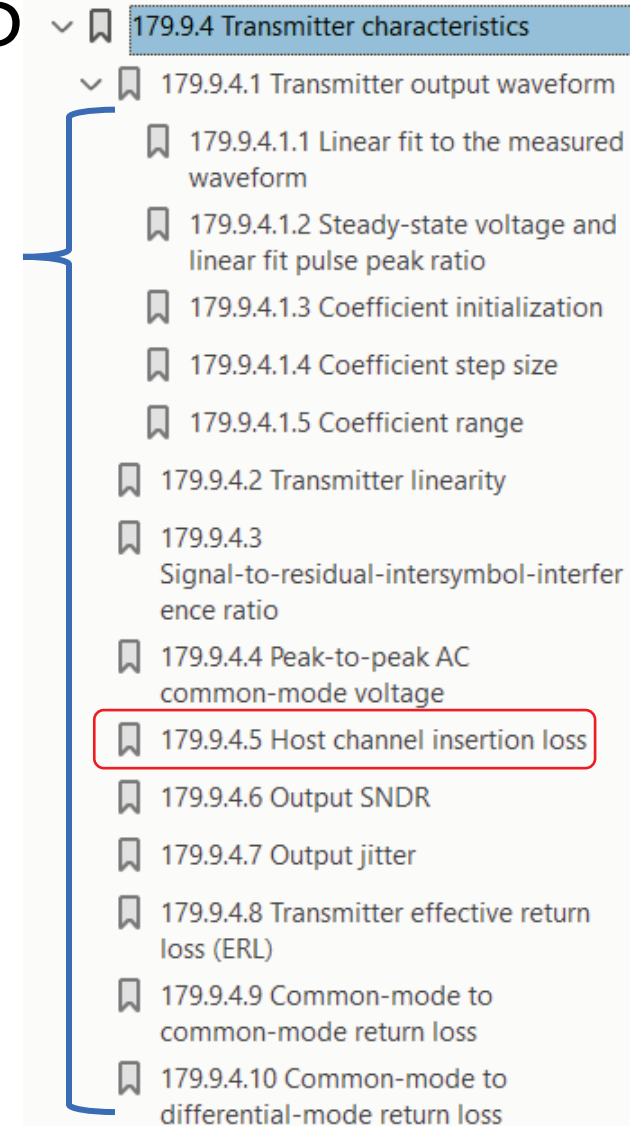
179.9.4 Transmitter characteristics

179.9.4.1 Transmitter output waveform

179.9.4.1.1 Linear fit to the measured waveform

179.9.4.1.2 Steady-state voltage and linear fit pulse peak ratio

179.9.4.1.3 Coefficient initialization

179.9.4.1.4 Coefficient step size

179.9.4.1.5 Coefficient range

179.9.4.2 Transmitter linearity

179.9.4.3 Signal-to-residual-intersymbol-interference ratio

179.9.4.4 Peak-to-peak AC common-mode voltage

179.9.4.5 Host channel insertion loss

179.9.4.6 Output SNDR

179.9.4.7 Output jitter

179.9.4.8 Transmitter effective return loss (ERL)

179.9.4.9 Common-mode to common-mode return loss

179.9.4.10 Common-mode to differential-mode return loss